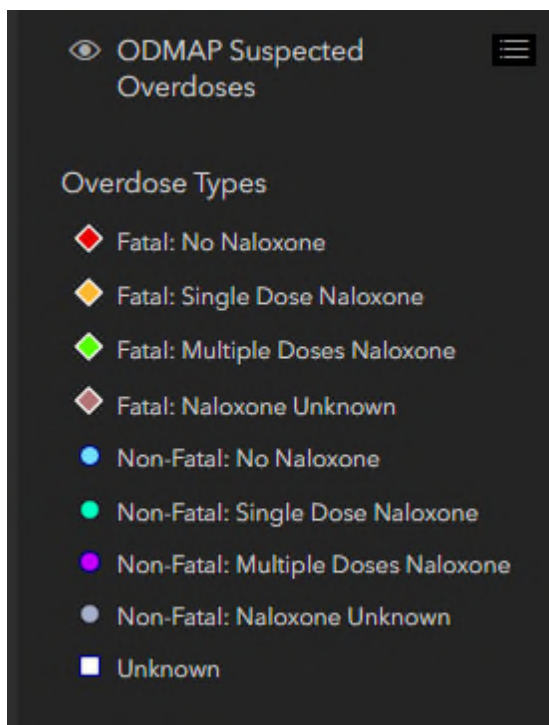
ODMAP Suspected Overdoses

Overdose Types

Fatal: No Naloxone

Fatal: Single Dose Naloxone

Fatal: Multiple Doses Naloxone

Fatal: Naloxone Unknown

Non-Fatal: No Naloxone

Non-Fatal: Single Dose Naloxone

Non-Fatal: Multiple Doses Naloxone

Non-Fatal: Naloxone Unknown

Unknown